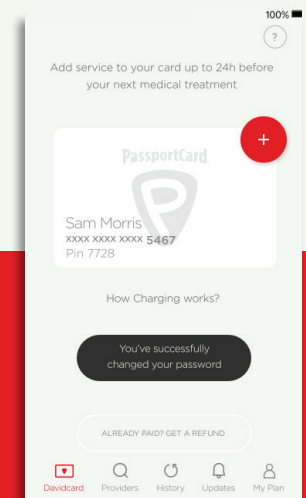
100%

?

Add service to your card up to 24h before your next medical treatment

+

PassportCard

Sam Morris
XXXX XXXX XXXX 5467
Pin 7728

How Charging works?

You've successfully changed your password

ALREADY PAID? GET A REFUND

Davidcard Providers History Updates My Plan